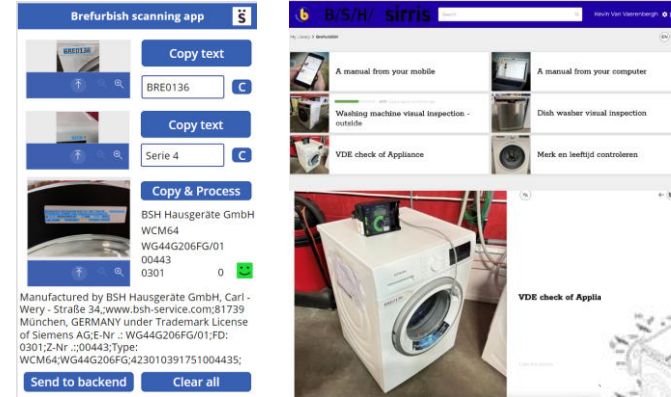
Brefurbish scanning app

BRE0136

Copy text

BRE0136

C

Copy text

Serie 4

C

Copy & Process

BSH Hausgeräte GmbH
WCM64
WG44G206FG/01
00443
0301 0

Manufactured by BSH Hausgeräte GmbH, Carl -Wery - Straße 34,;www.bsh-service.com;81739 München, GERMANY under Trademark License of Siemens AG;E-Nr .: WG44G206FG/01;FD: 0301;Z-Nr .:;00443;Type: WCM64;WG44G206FG;423010391751004435;

Send to backend

Clear all

B/S/H/ sirris

Kevin Van Vaerenbergh

A manual from your mobile

A manual from your computer

Washing machine visual inspection - outside

Dish washer visual inspection

VDE check of Appliance

Merk en leeftijd controleren

VDE check of Applia